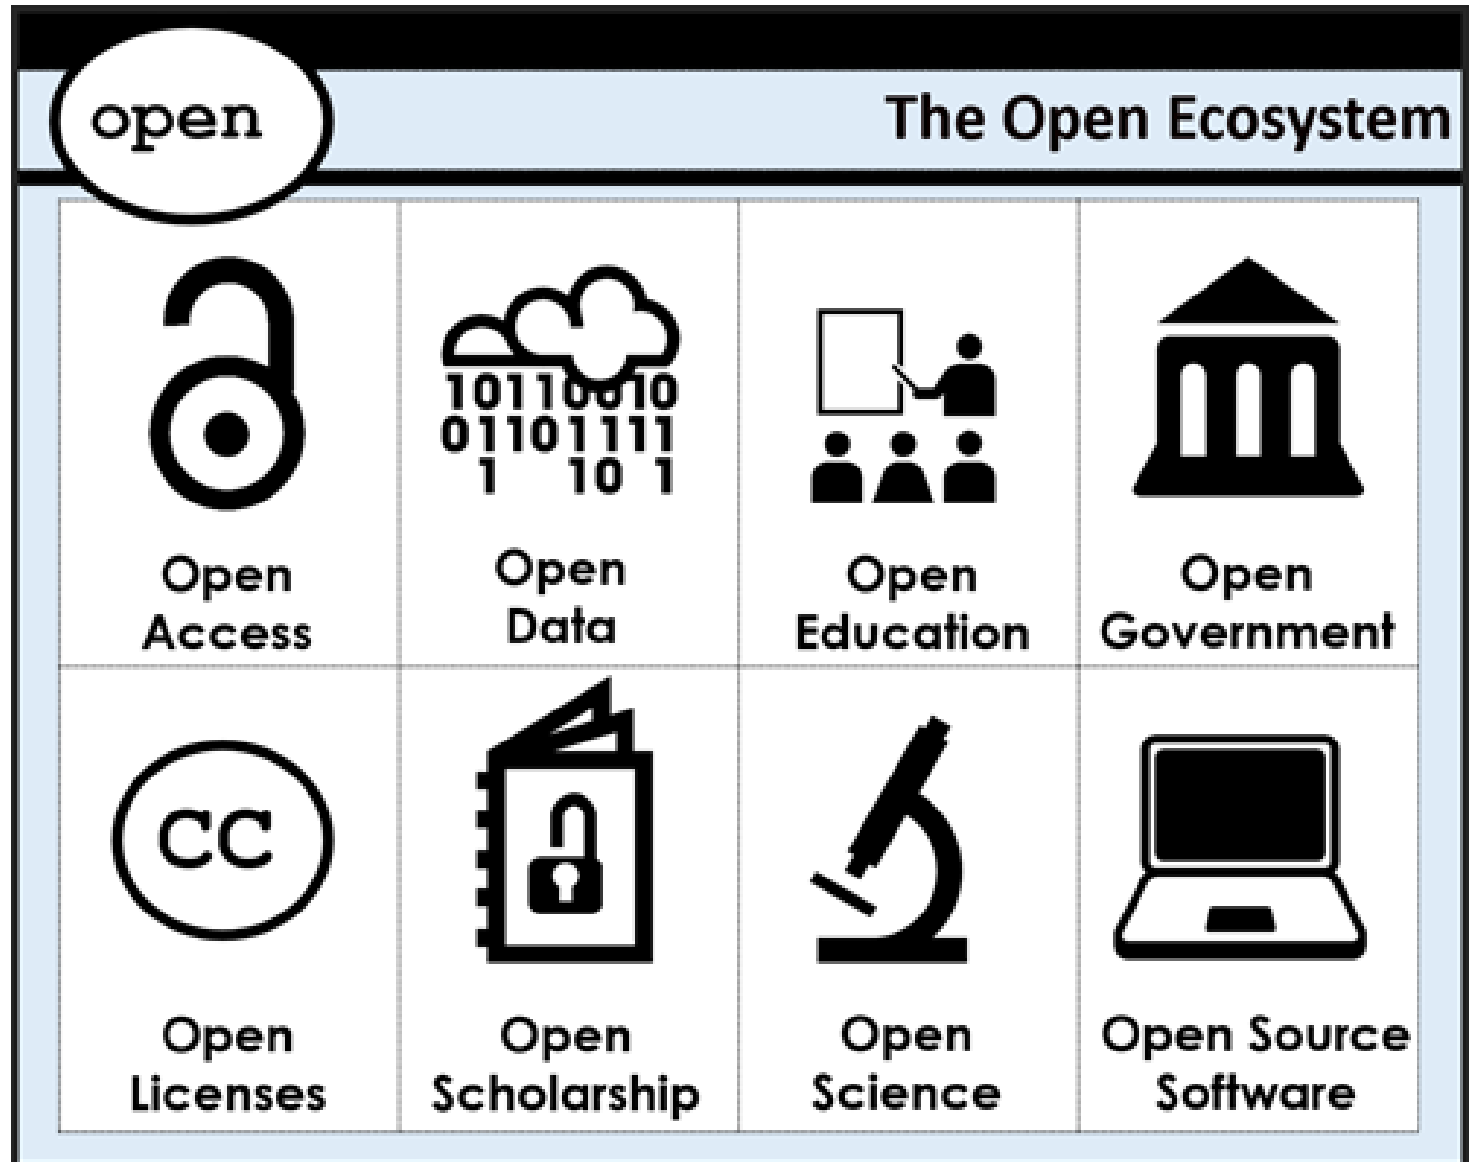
open

The Open Ecosystem

| | | | |
|---|---|---|---|
| Open Access | 10110010 01101111 1 10 1 Open Data | Open Education | Open Government |
| CC Open Licenses | Open Scholarship | Open Science | Open Source Software |